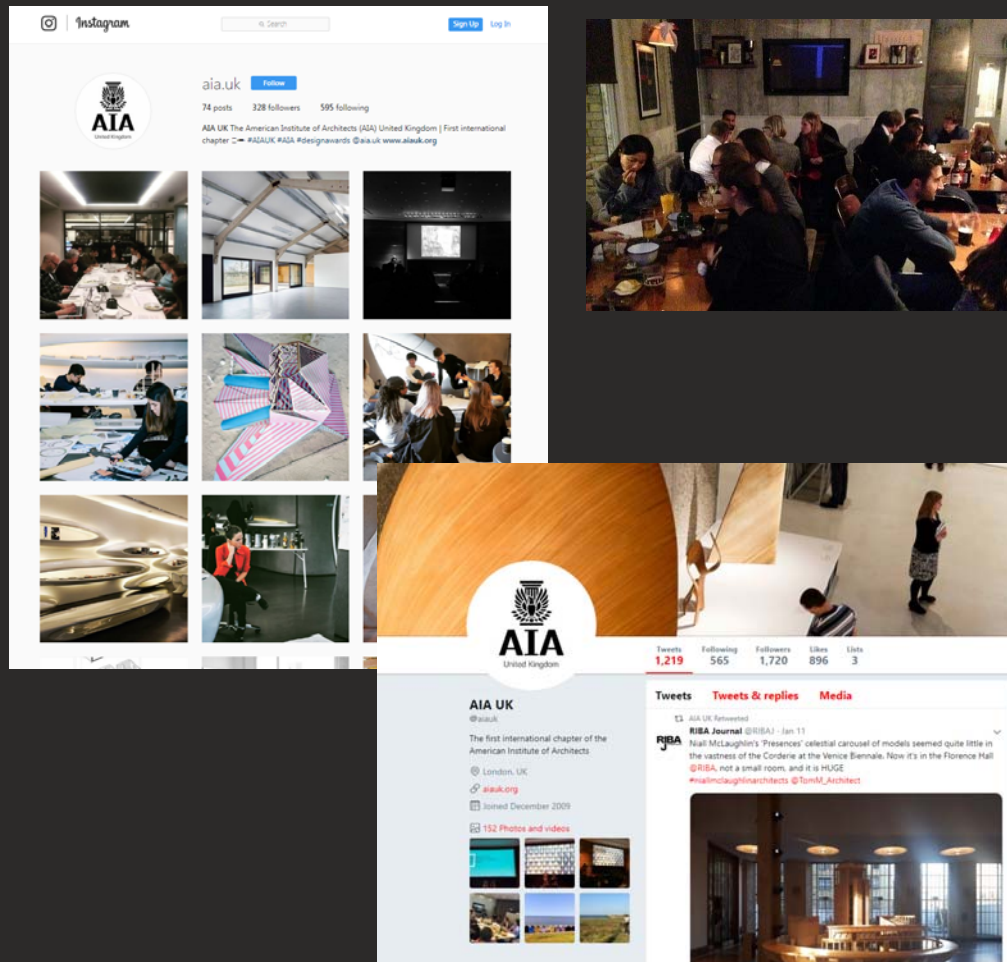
Instagram

Search

Sign Up Log In

aia.uk Follow

74 posts 328 followers 595 following

AIA UK The American Institute of Architects (AIA) United Kingdom | First international chapter #AIAUK #AIA #designawards @aia.uk www.aiauk.org

AIA United Kingdom

AIA United Kingdom

Tweets 1,219 Following 565 Followers 1,720 Likes 896 Lists 3

Tweets Tweets & replies Media

AIA UK
@aiauk

The first international chapter of the American Institute of Architects

London, UK

aiauk.org

Joined December 2009

152 Photos and videos

AIA UK Retweeted

RIBA Journal @RIBAJ · Jan 11

Niall McLaughlin's 'Presences' celestial carousel of models seemed quite little in the vastness of the Corderie at the Venice Biennale. Now it's in the Florence Hall @RIBA, not a small room, and it is HUGE #niallmclaughlinarchitects @TomM_Architect